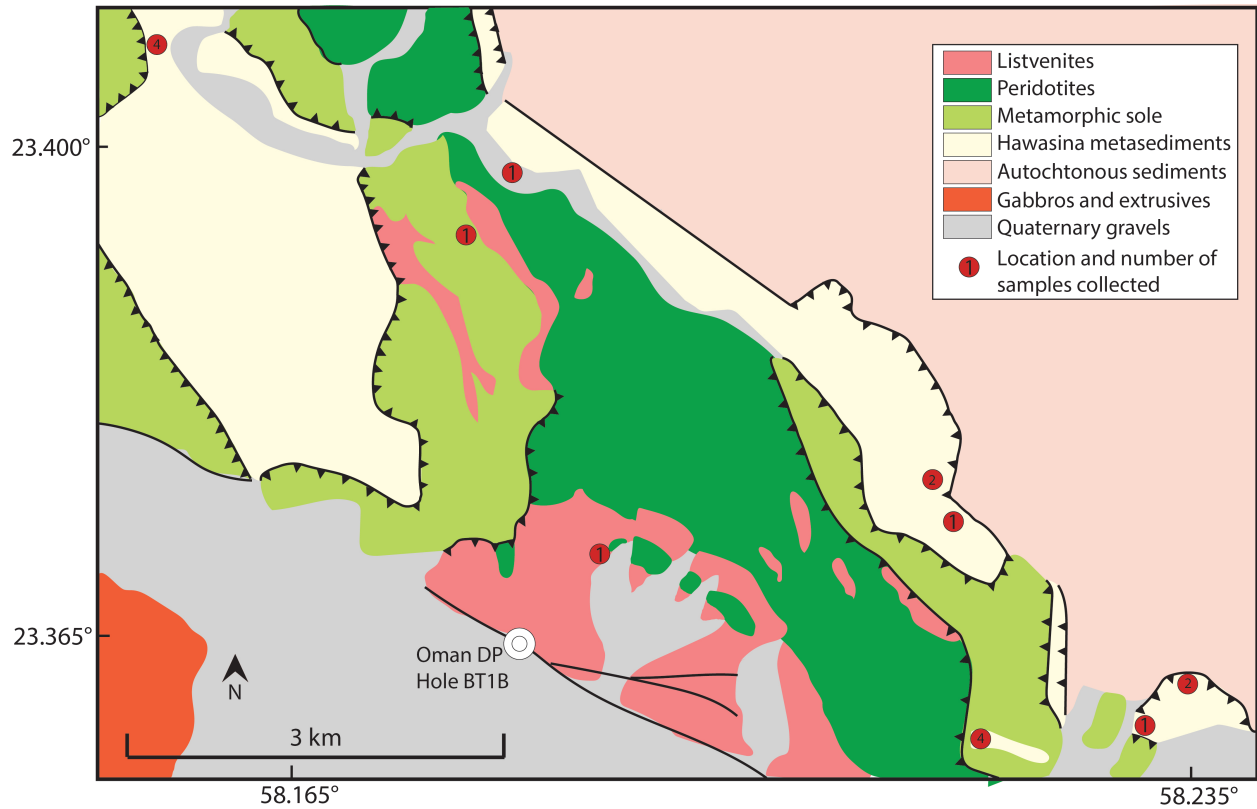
Listvenites
Peridotites
Metamorphic sole
Hawasina metasediments
Autochtonous sediments
Gabbros and extrusives
Quaternary gravels
Location and number of samples collected

23.400°
23.365°
58.165°
58.235°

4
1
1
2
1
1
4
1
2

Oman DP
Hole BT1B

N
3 km